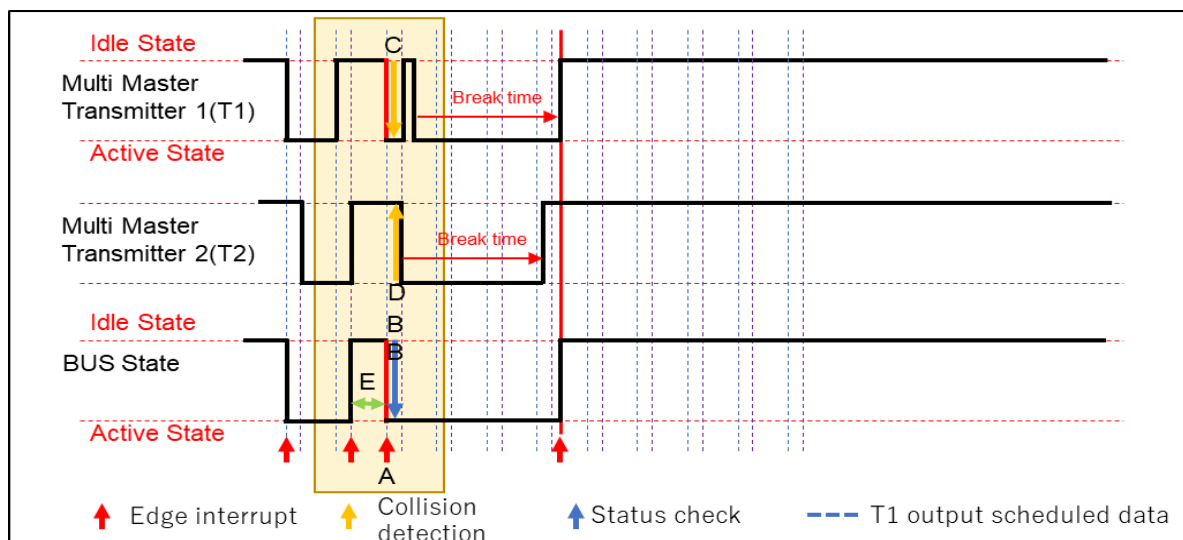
Idle State
C
Multi Master Transmitter 1(T1)
Break time
Active State
Multi Master Transmitter 2(T2)
Break time
D
Idle State
B
B
BUS State
E
Active State
A
Edge interrupt
Collision detection
Status check
T1 output scheduled data